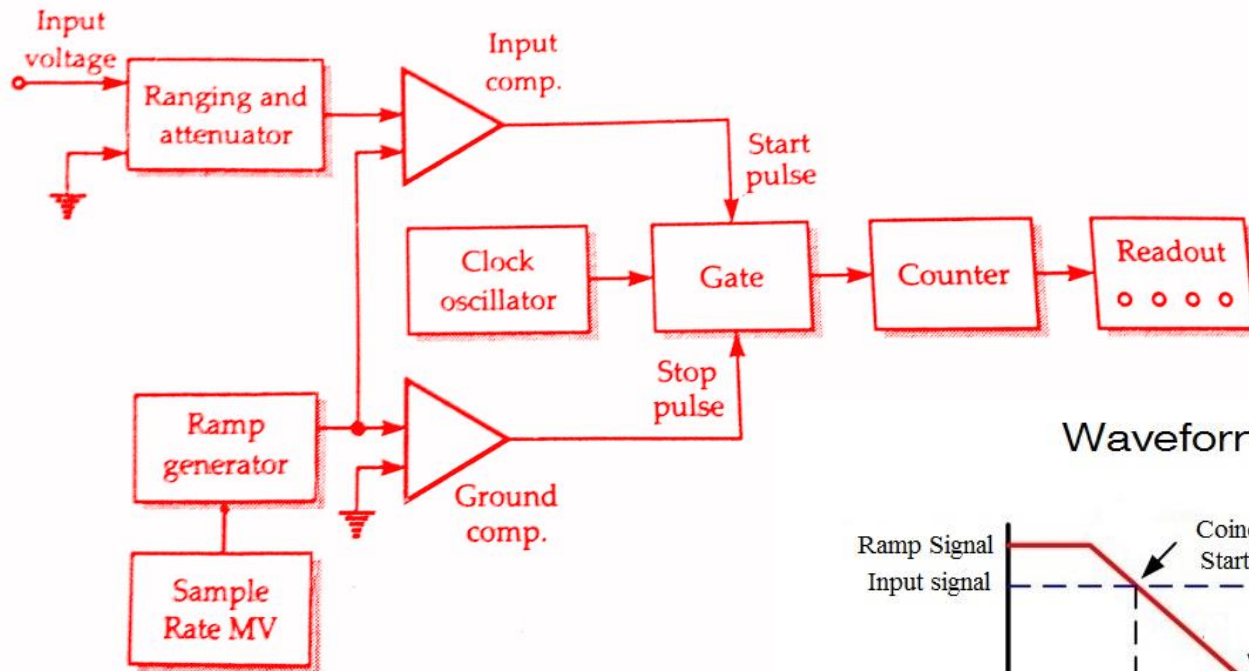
Input voltage

Ranging and attenuator

Input comp.

Start pulse

Clock oscillator

Gate

Counter

Readout

Stop pulse

Ramp generator

Ground comp.

Sample Rate MV

Wavefor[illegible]

Ramp Signal

Input signal

Coin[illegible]

Start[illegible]